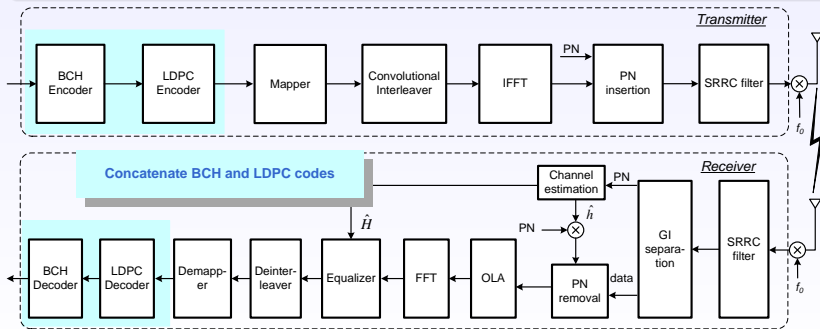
Transmitter

BCH Encoder

LDPC Encoder

Mapper

Convolutional Interleaver

IFFT

PN

PN insertion

SRRC filter

$f_o$

Concatenate BCH and LDPC codes

Receiver

Channel estimation

PN

$\hat{H}$

$\hat{h}$

PN

GI separation

SRRC filter

$f_o$

BCH Decoder

LDPC Decoder

Demapper

Deinterleaver

Equalizer

FFT

OLA

PN removal

data